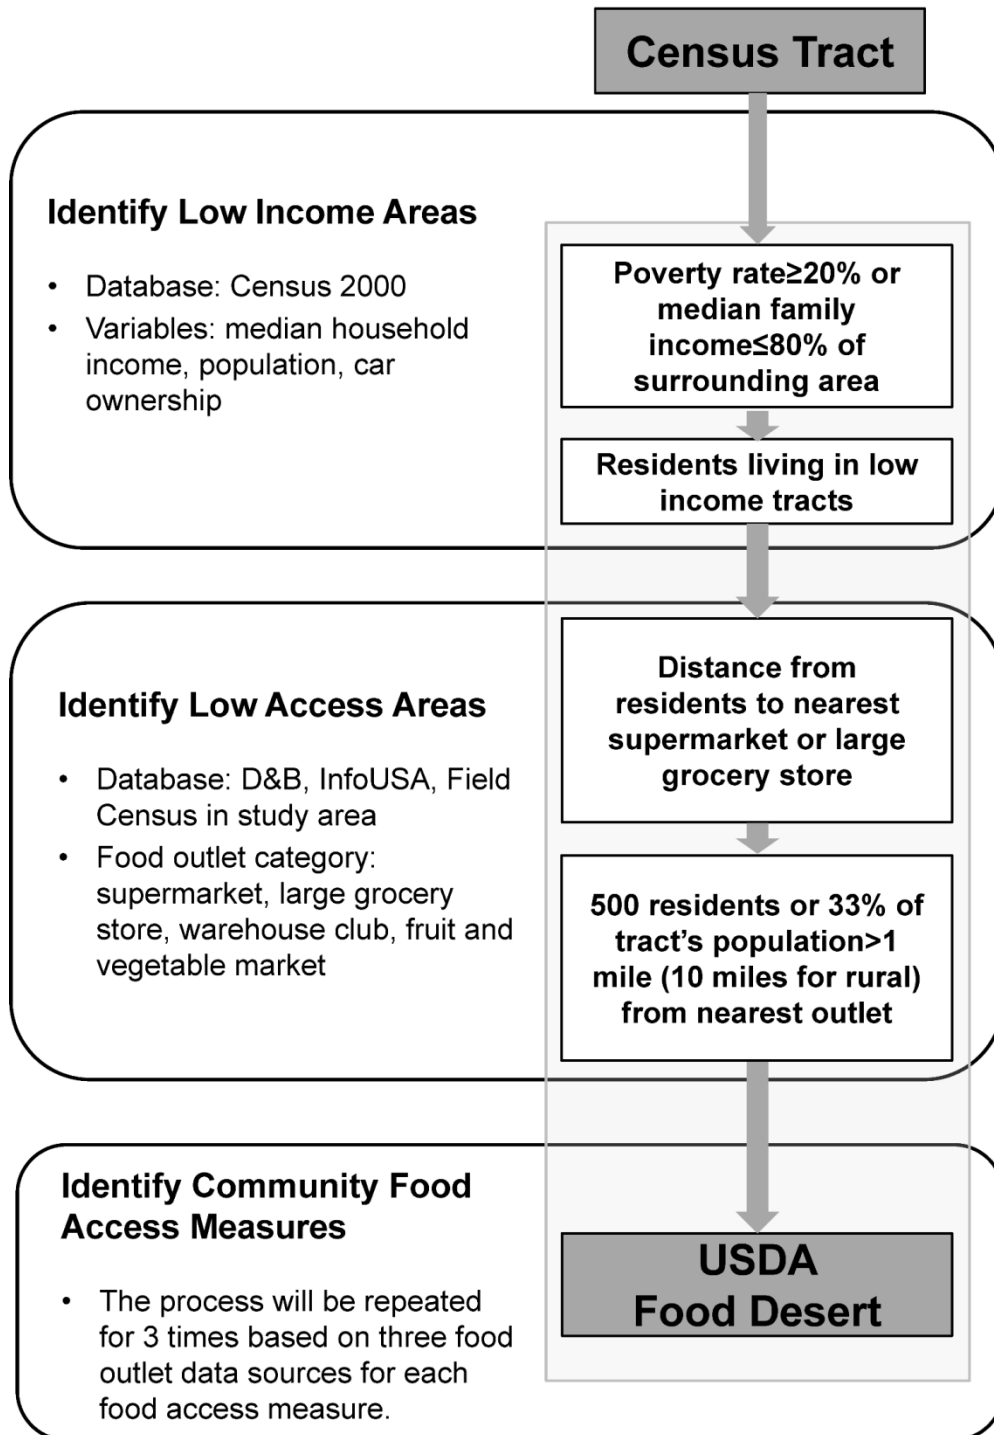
Census Tract

Identify Low Income Areas

- Database: Census 2000
- Variables: median household income, population, car ownership

Poverty rate≥20% or median family income≤80% of surrounding area

Residents living in low income tracts

Identify Low Access Areas

- Database: D&B, InfoUSA, Field Census in study area
- Food outlet category: supermarket, large grocery store, warehouse club, fruit and vegetable market

Distance from residents to nearest supermarket or large grocery store

500 residents or 33% of tract's population>1 mile (10 miles for rural) from nearest outlet

Identify Community Food Access Measures

- The process will be repeated for 3 times based on three food outlet data sources for each food access measure.

USDA Food Desert